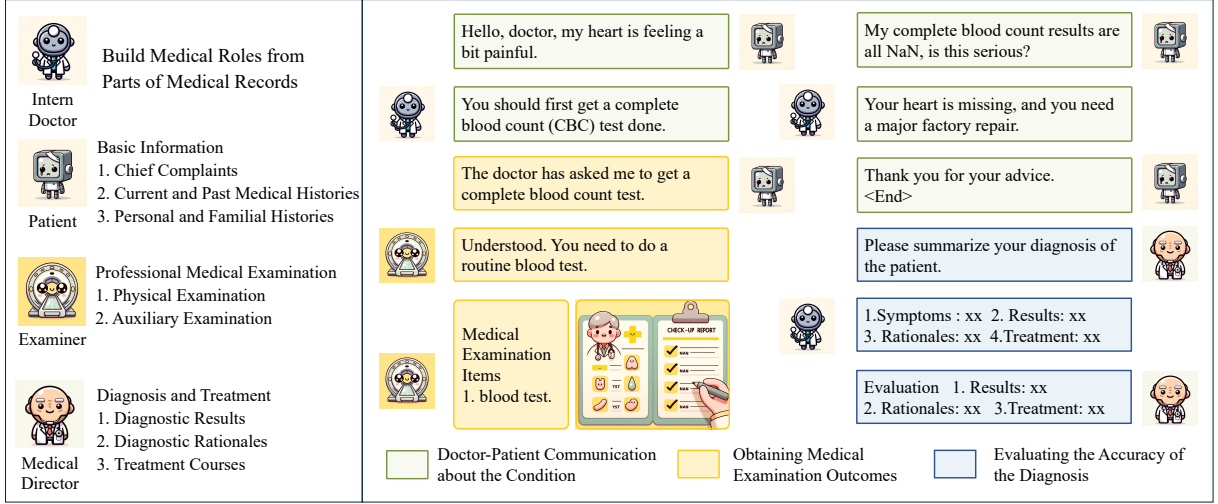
Build Medical Roles from Parts of Medical Records

Intern Doctor

Basic Information
1. Chief Complaints
2. Current and Past Medical Histories
3. Personal and Familial Histories

Patient

Professional Medical Examination
1. Physical Examination
2. Auxiliary Examination

Examiner

Diagnosis and Treatment
1. Diagnostic Results
2. Diagnostic Rationales
3. Treatment Courses

Medical Director

Hello, doctor, my heart is feeling a bit painful.

You should first get a complete blood count (CBC) test done.

The doctor has asked me to get a complete blood count test.

Understood. You need to do a routine blood test.

Medical Examination Items
1. blood test.

CHECK-UP REPORT

NaN

NaN

NaN

NaN

TST

TST

My complete blood count results are all NaN, is this serious?

Your heart is missing, and you need a major factory repair.

Thank you for your advice.
<End>

Please summarize your diagnosis of the patient.

1.Symptoms : xx 2. Results: xx
3. Rationales: xx 4.Treatment: xx

Evaluation 1. Results: xx
2. Rationales: xx 3.Treatment: xx

Doctor-Patient Communication about the Condition

Obtaining Medical Examination Outcomes

Evaluating the Accuracy of the Diagnosis